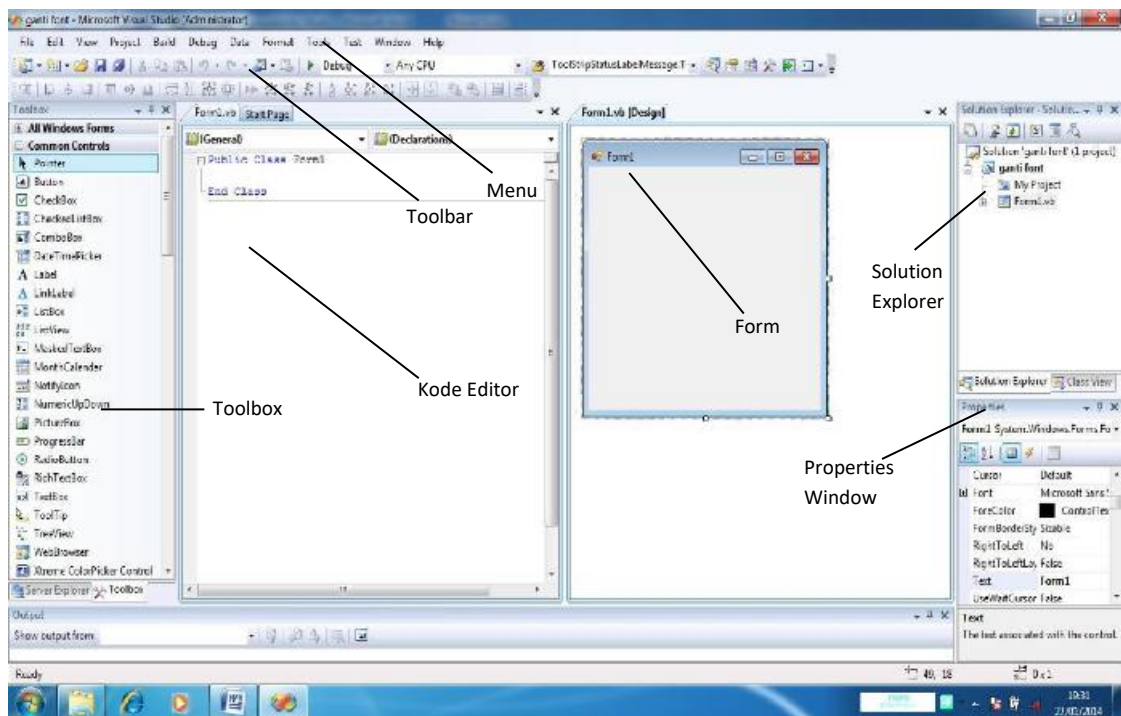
ganti font - Microsoft Visual Studio (Administrator)

File Edit View Project Build Debug Data Format Tools Test Window Help

Debug Any CPU ToolStripStatusLabelMessage.T

Toolbox
All Windows Forms
Common Controls
Pointer
Button
CheckBox
CheckedListBox
ComboBox
DateTimePicker
Label
LinkLabel
ListBox
ListView
MaskedTextBox
MonthCalendar
NotifyIcon
NumericUpDown
PictureBox
ProgressBar
RadioButton
RichTextBox
TextBox
ToolTip
TreeView
WebBrowser
Xtreme ColorPicker Control
Server Explorer Toolbox

Form1.vb Start Page
(General) (Declarations)
Public Class Form1
End Class

Form1.vb [Design]
Form1

Solution Explorer - Solution...
Solution 'ganti font' (1 project)
ganti font
My Project
Form1.vb
Solution Explorer Class View

Properties
Form1 System.Windows.Forms.Fo
Cursor Default
Font Microsoft Sans
ForeColor ControlText
FormBorderSty Sizable
RightToLeft No
RightToLeftLay False
Text Form1
UseWaitCursor False
Text
The text associated with the control.

Output
Show output from:

Ready 40, 18 0 x 1

Menu
Toolbar
Solution Explorer
Form
Kode Editor
Toolbox
Properties Window

10:31
27/02/2014